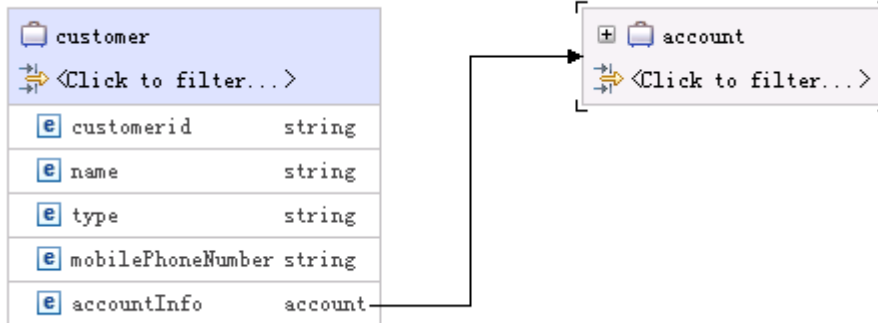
customer
<Click to filter...>

| e | customerid | string |
|---|---|---|
| e | name | string |
| e | type | string |
| e | mobilePhoneNumber | string |
| e | accountInfo | account |

account
<Click to filter...>